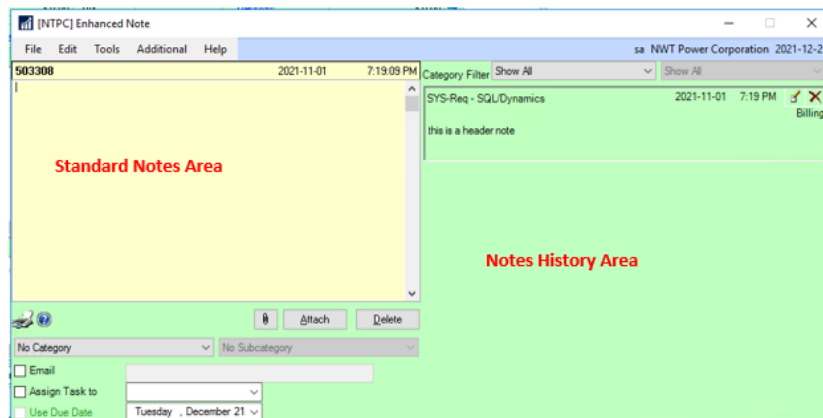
[NTPC] Enhanced Note

File Edit Tools Additional Help

sa NWT Power Corporation 2021-12-2

503308 2021-11-01 7:19:09 PM

Category Filter Show All Show All

SYS-Req - SQL/Dynamics 2021-11-01 7:19 PM

Billing

this is a header note

Standard Notes Area

Notes History Area

Attach Delete

No Category No Subcategory

Email

Assign Task to

Use Due Date Tuesday , December 21